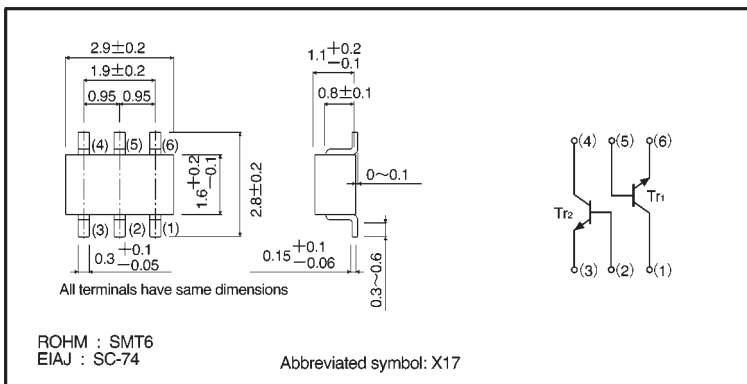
$2.9\pm0.2$
$1.9\pm0.2$
0.95 0.95
(4) (5) (6)
$1.6^{+0.2}_{-0.1}$
$2.8\pm0.2$
(3) (2) (1)
$0.3^{+0.1}_{-0.05}$
All terminals have same dimensions

$1.1^{+0.2}_{-0.1}$
$0.8\pm0.1$
0~0.1
$0.15^{+0.1}_{-0.06}$
0.3~0.6

(4) (5) (6)
Tr2
Tr1
(3) (2) (1)

ROHM : SMT6
EIAJ : SC-74

Abbreviated symbol: X17